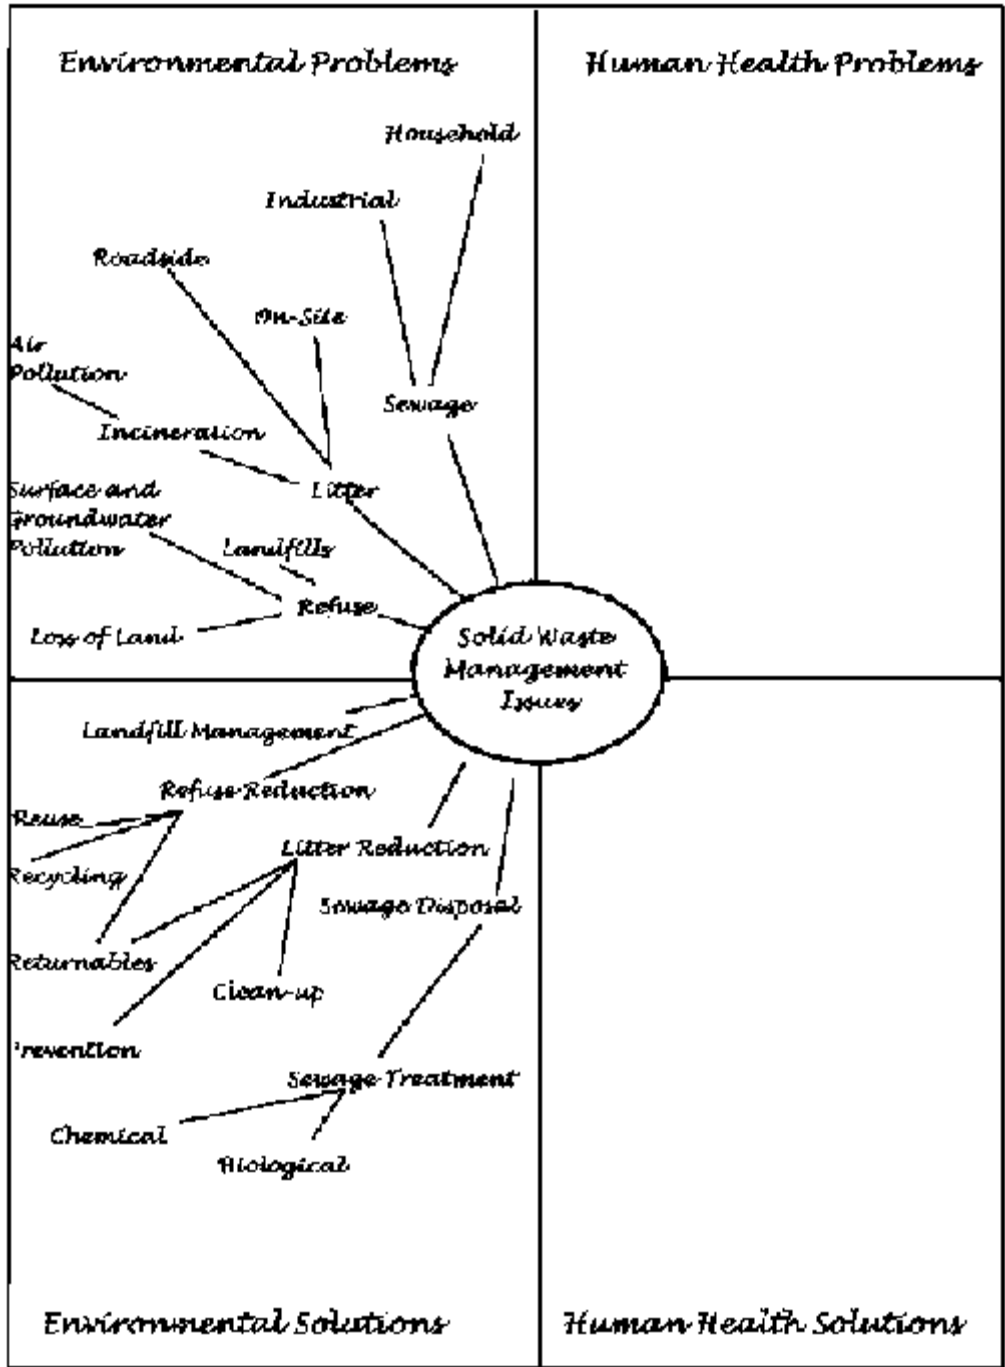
Environmental Problems

Human Health Problems

Household

Industrial

Roadside

On-Site

Air Pollution

Sewage

Incineration

Litter

Surface and Groundwater Pollution

Landfills

Refuse

Loss of Land

Solid Waste Management Issues

Landfill Management

Refuse Reduction

Reuse

Recycling

Litter Reduction

Sewage Disposal

Returnables

Clean-up

Prevention

Sewage Treatment

Chemical

Biological

Environmental Solutions

Human Health Solutions